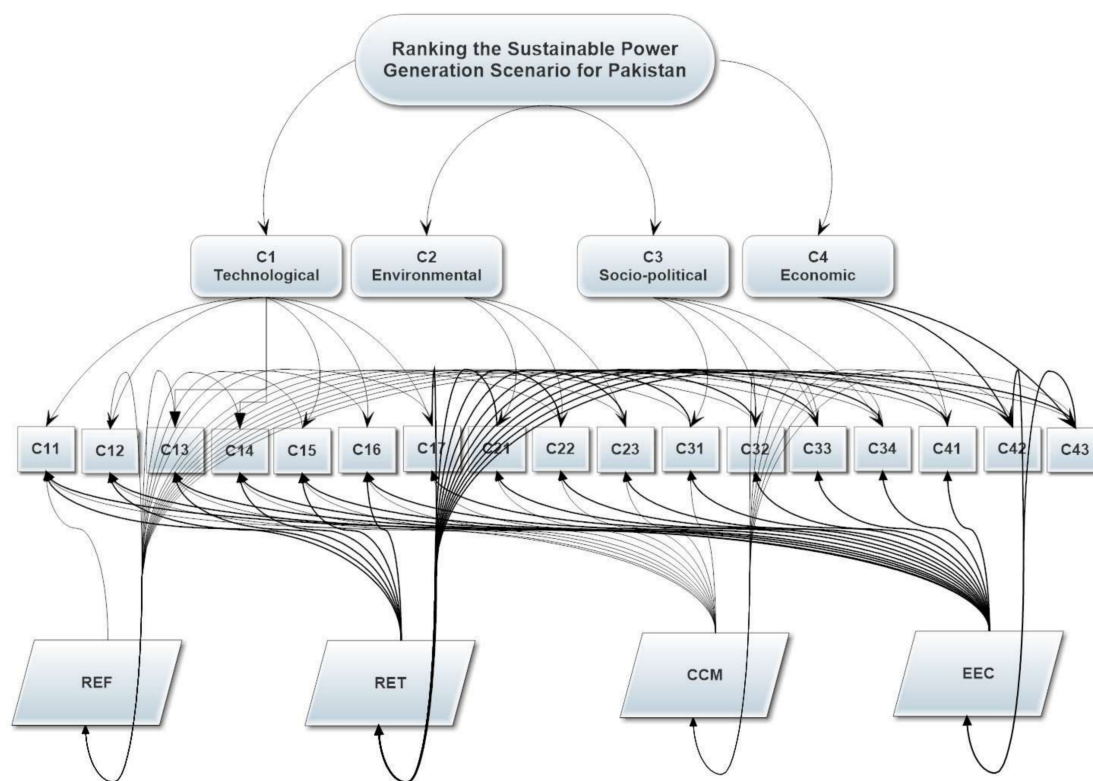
Ranking the Sustainable Power Generation Scenario for Pakistan

C1
Technological

C2
Environmental

C3
Socio-political

C4
Economic

C11
C12
C13
C14
C15
C16
C17
C21
C22
C23
C31
C32
C33
C34
C41
C42
C43

REF
RET
CCM
EEC